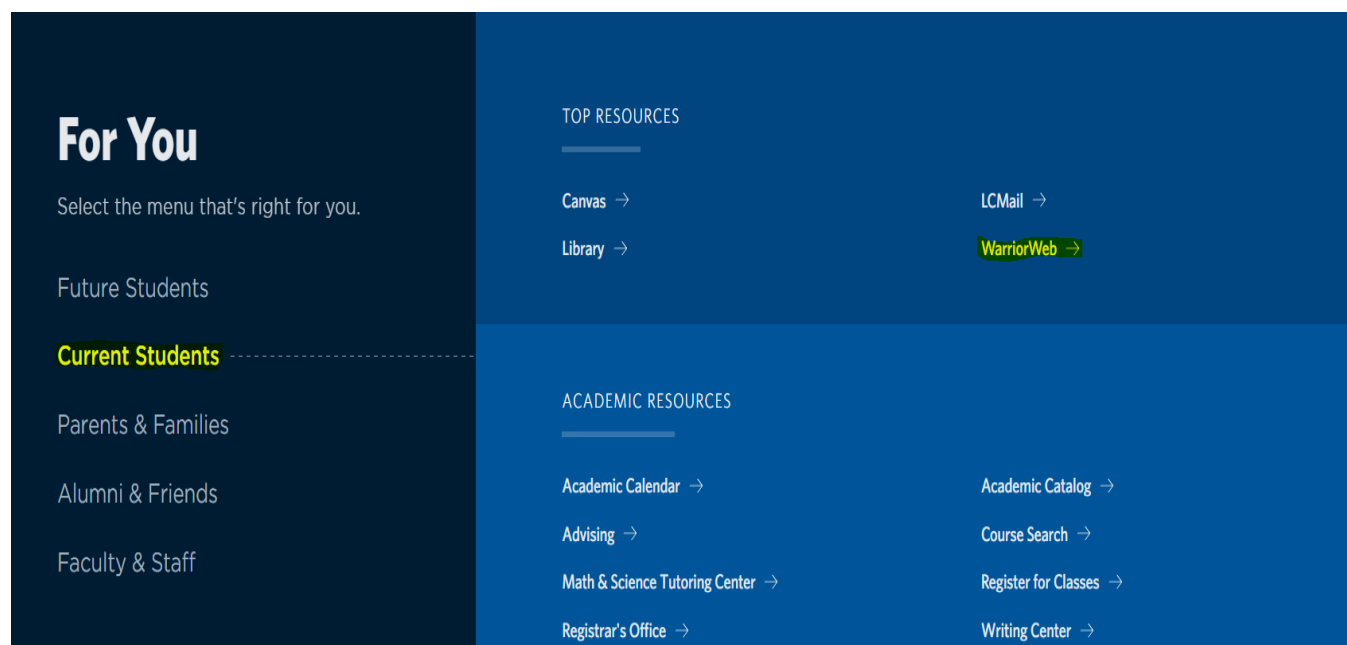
For You

Select the menu that's right for you.

Future Students

Current Students

Parents & Families

Alumni & Friends

Faculty & Staff

TOP RESOURCES

Canvas →

LCMail →

Library →

WarriorWeb →

ACADEMIC RESOURCES

Academic Calendar →

Academic Catalog →

Advising →

Course Search →

Math & Science Tutoring Center →

Register for Classes →

Registrar's Office →

Writing Center →